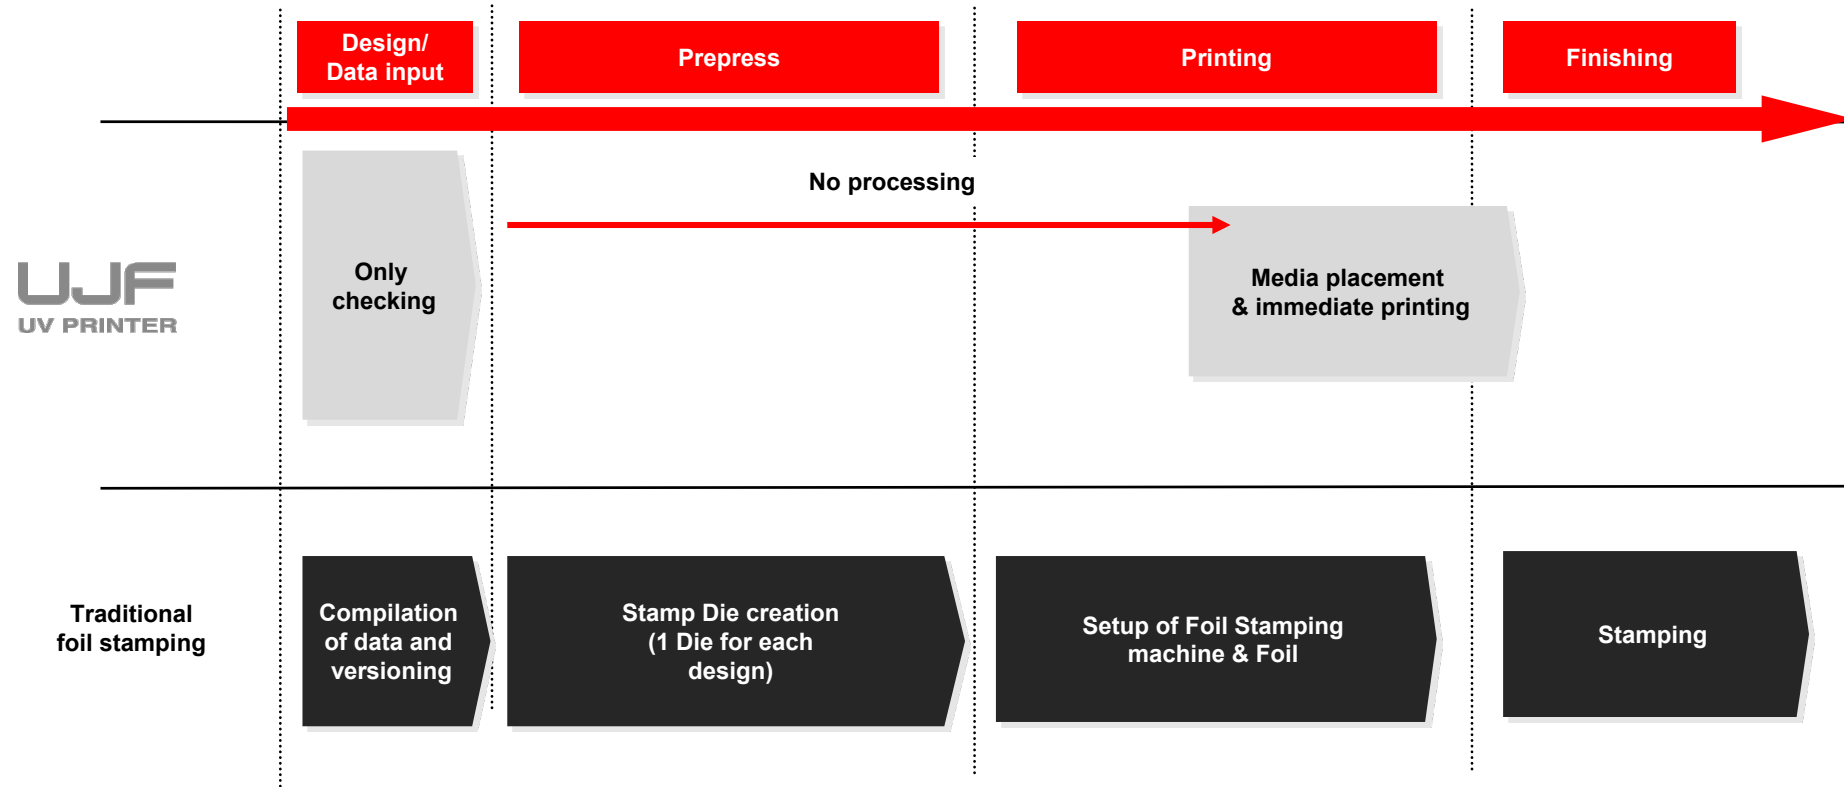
Design/ Data input

Prepress

Printing

Finishing

UJF
UV PRINTER

Only checking

No processing

Media placement & immediate printing

Traditional foil stamping

Compilation of data and versioning

Stamp Die creation (1 Die for each design)

Setup of Foil Stamping machine & Foil

Stamping